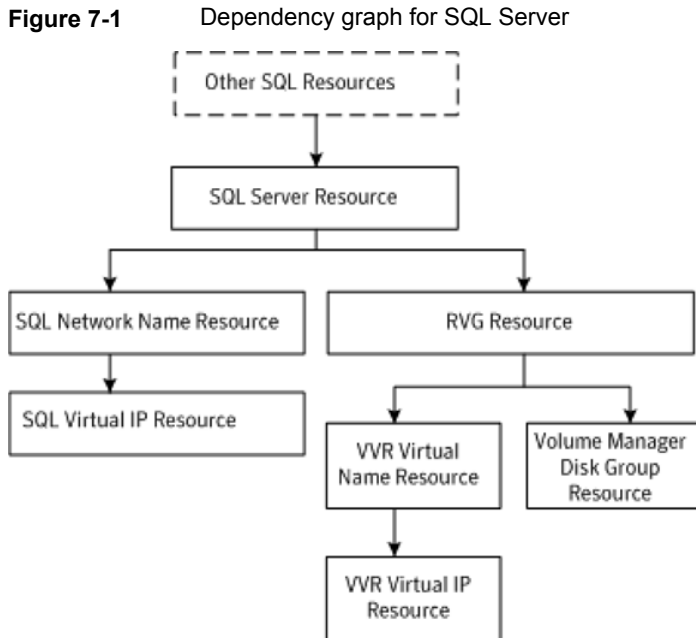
Figure 7-1 Dependency graph for SQL Server

Other SQL Resources

SQL Server Resource

SQL Network Name Resource

RVG Resource

SQL Virtual IP Resource

VVR Virtual Name Resource

Volume Manager Disk Group Resource

VVR Virtual IP Resource